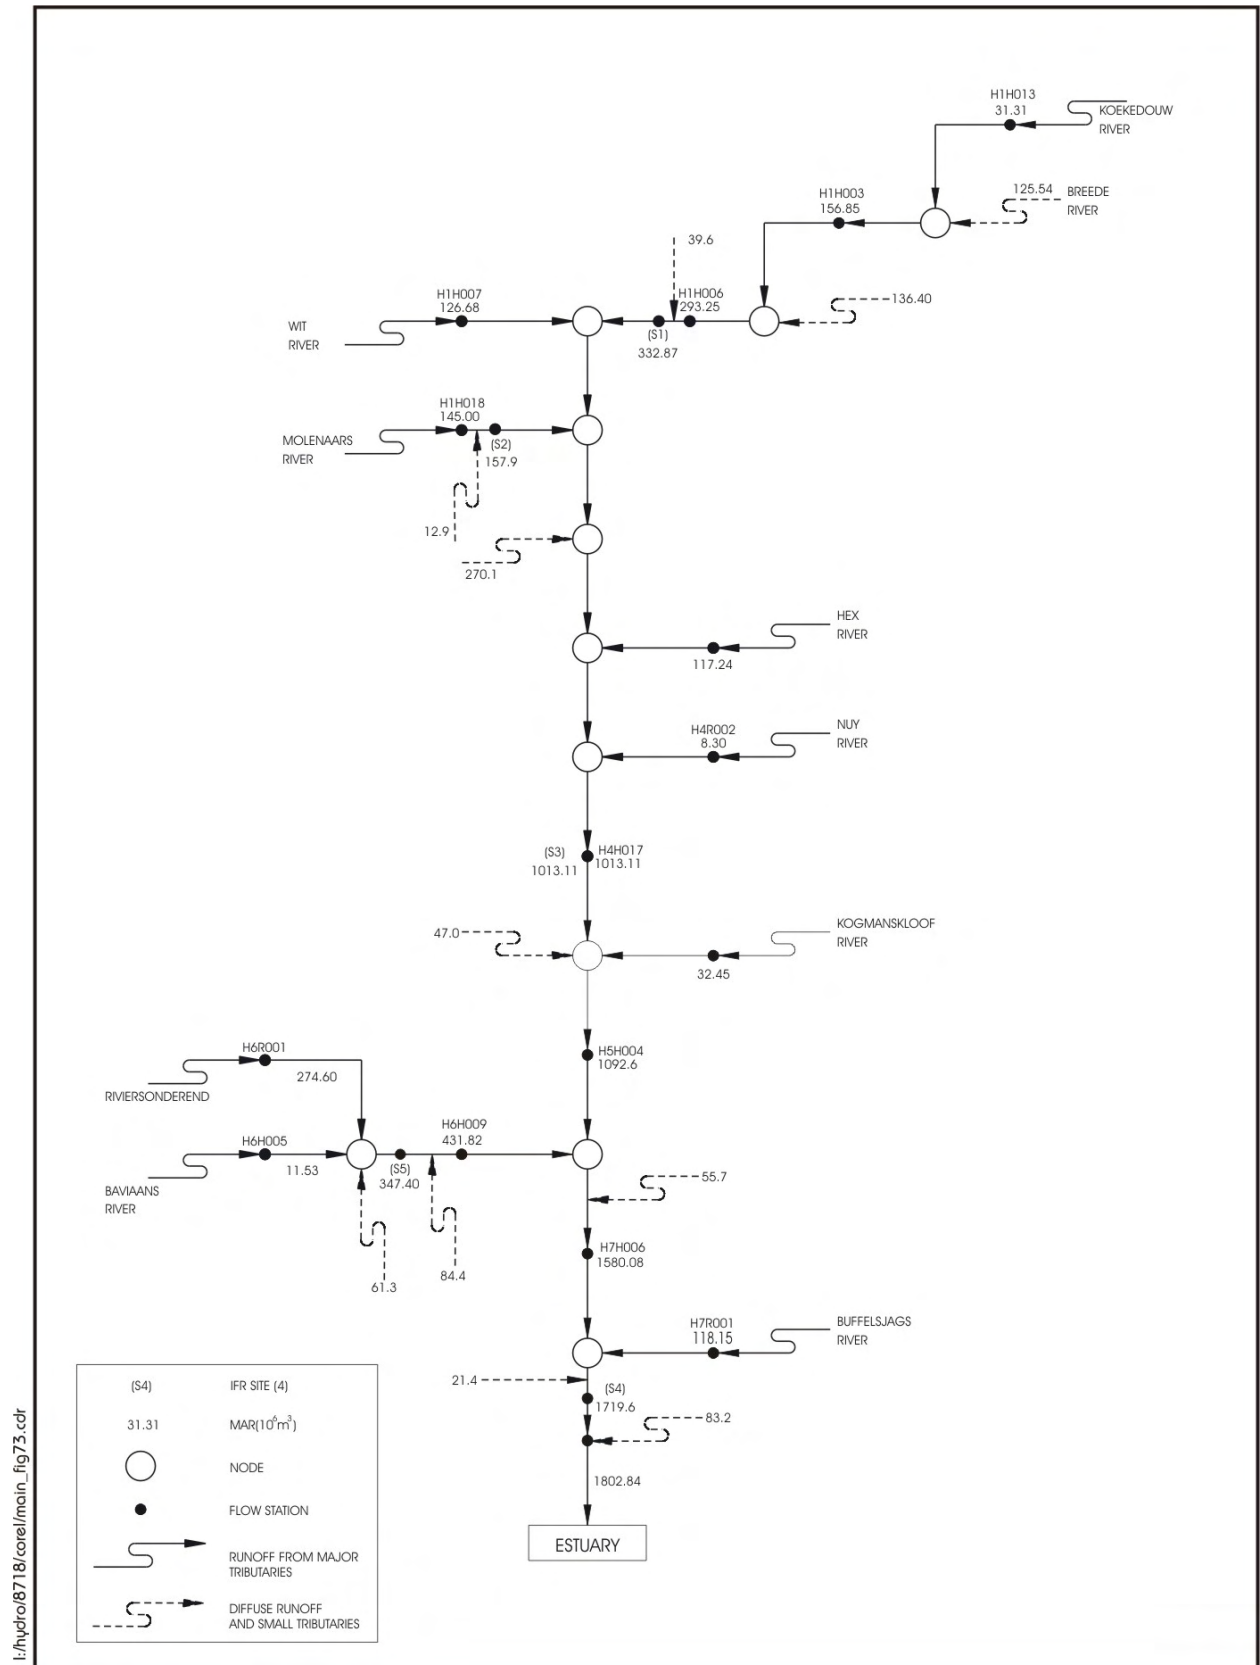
H1H013
31.31
KOEKEDOUW
RIVER

H1H003
156.85

125.54 BREEDE
RIVER

39.6

H1H007
126.68

H1H006
293.25

136.40

WIT
RIVER

(S1)
332.87

H1H018
145.00

MOLENAARS
RIVER

(S2)
157.9

12.9

270.1

HEX
RIVER

117.24

H4R002
8.30

NUY
RIVER

(S3)
1013.11

H4H017
1013.11

47.0

KOGMANSKLOOF
RIVER

32.45

H5H004
1092.6

H6R001

274.60

RIVIERSONDEREND

H6H005

11.53

H6H009
431.82

(S5)
347.40

BAVIAANS
RIVER

55.7

61.3

84.4

H7H006
1580.08

H7R001
118.15

BUFFELSJAGS
RIVER

21.4

(S4)
1719.6

83.2

1802.84

ESTUARY

(S4) IFR SITE (4)

31.31 MAR($10^6m^3$)

NODE

FLOW STATION

RUNOFF FROM MAJOR TRIBUTARIES

DIFFUSE RUNOFF AND SMALL TRIBUTARIES

l:/hydro/8718/corel/main_fig73.cdr